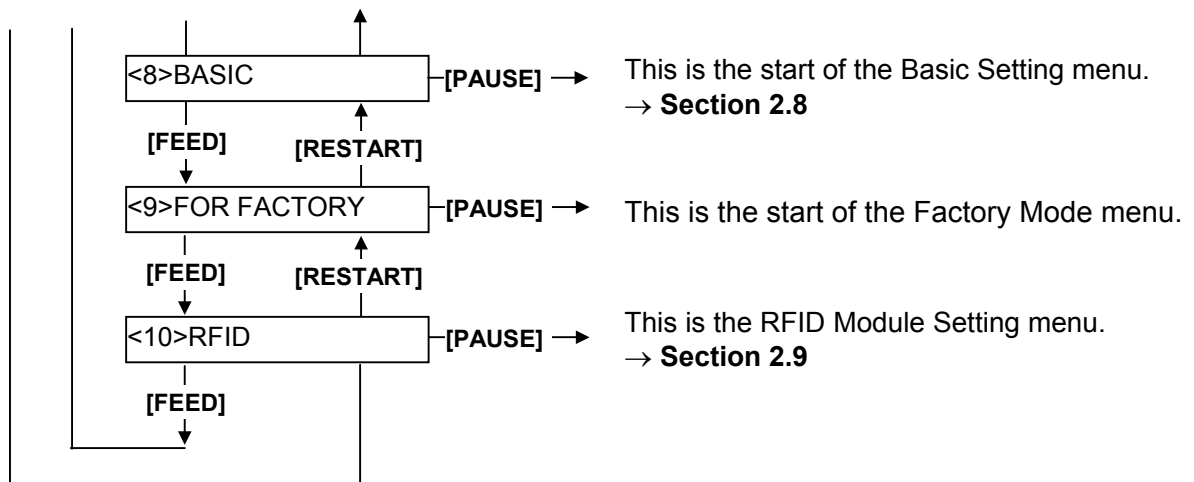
<8>BASIC

[PAUSE] →

This is the start of the Basic Setting menu.
→ **Section 2.8**

[FEED]

[RESTART]

<9>FOR FACTORY

[PAUSE] →

This is the start of the Factory Mode menu.

[FEED]

[RESTART]

<10>RFID

[PAUSE] →

This is the RFID Module Setting menu.
→ **Section 2.9**

[FEED]